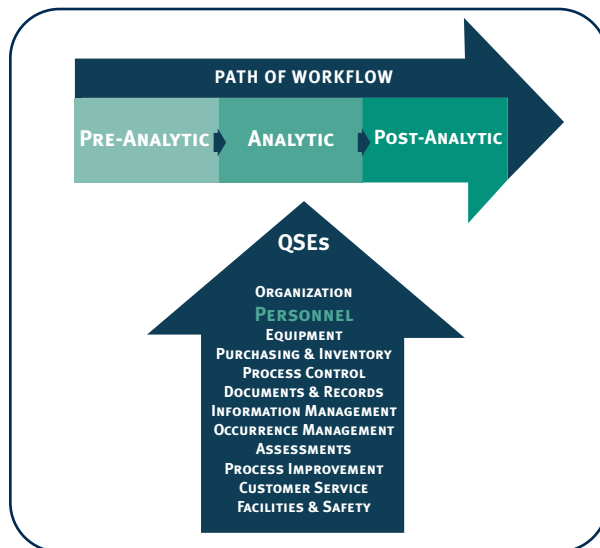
PATH OF WORKFLOW

Pre-Analytic

Analytic

Post-Analytic

QSEs

Organization
Personnel
Equipment
Purchasing & Inventory
Process Control
Documents & Records
Information Management
Occurrence Management
Assessments
Process Improvement
Customer Service
Facilities & Safety